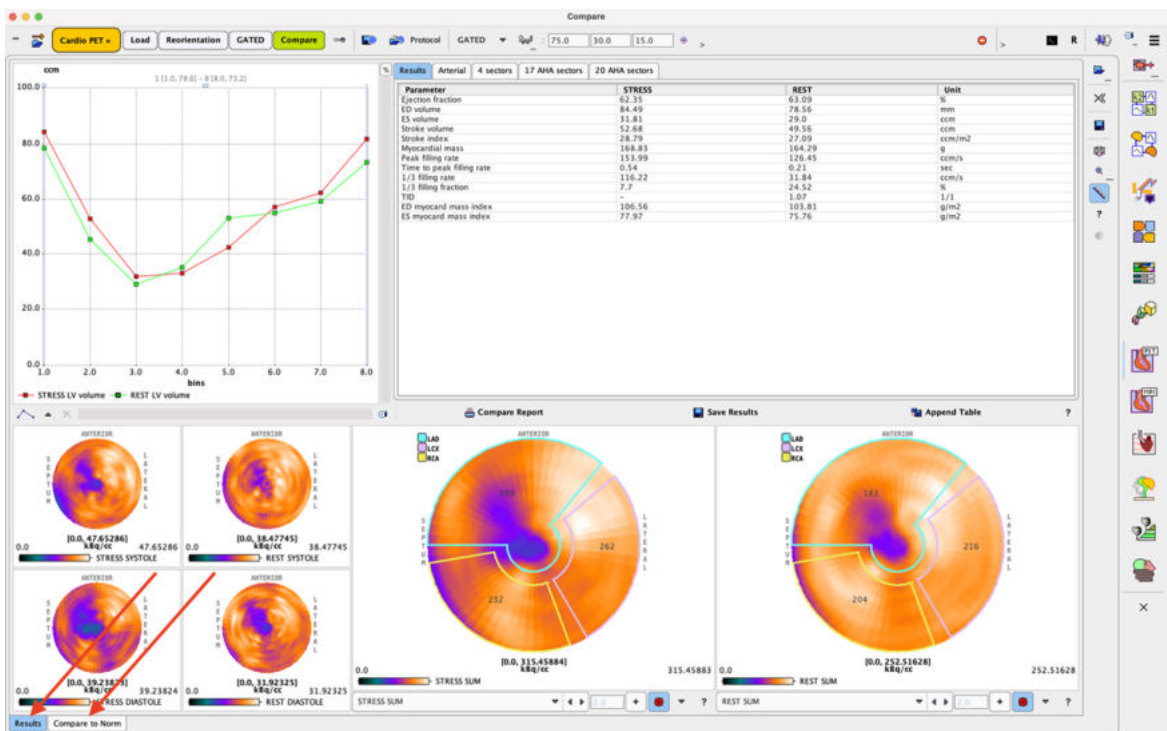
Compare

Cardio PET + Load Reorientation GATED Compare Protocol GATED 75.0 30.0 15.0 R

ccm
1 [1.0, 79.0] - 8 [8.0, 73.2]
100.0
80.0
60.0
40.0
20.0
0.0
1.0 2.0 3.0 4.0 5.0 6.0 7.0 8.0
bins
STRESS LV volume REST LV volume

Results Arterial 4 sectors 17 AHA sectors 20 AHA sectors

| Parameter | STRESS | REST | Unit |
|---|---|---|---|
| Ejection fraction | 62.35 | 63.09 | % |
| ED volume | 84.49 | 78.56 | mm |
| ES volume | 31.81 | 29.0 | ccm |
| Stroke volume | 52.68 | 49.56 | ccm |
| Stroke index | 28.79 | 27.09 | ccm/m2 |
| Myocardial mass | 168.83 | 164.29 | g |
| Peak filling rate | 153.99 | 126.45 | ccm/s |
| Time to peak filling rate | 0.54 | 0.21 | sec |
| 1/3 filling rate | 116.22 | 31.84 | ccm/s |
| 1/3 filling fraction | 7.7 | 24.52 | % |
| TID | - | 1.07 | 1/1 |
| ED myocard mass index | 106.56 | 103.81 | g/m2 |
| ES myocard mass index | 77.97 | 75.76 | g/m2 |

Compare Report Save Results Append Table ?

ANTERIOR
SEPTUM
LATERAL
[0.0, 47.65286]
kBq/cc
0.0 47.65286 STRESS SYSTOLE

ANTERIOR
SEPTUM
LATERAL
[0.0, 38.47745]
kBq/cc
0.0 38.47745 REST SYSTOLE

ANTERIOR
SEPTUM
LATERAL
[0.0, 39.23824]
kBq/cc
0.0 39.23824 STRESS DIASTOLE

ANTERIOR
SEPTUM
LATERAL
[0.0, 31.92325]
kBq/cc
0.0 31.92325 REST DIASTOLE

LAD
LCX
RCA
ANTERIOR
SEPTUM
LATERAL
189
262
232
[0.0, 315.45884]
kBq/cc
0.0 315.45883 STRESS SUM
STRESS SUM ?

LAD
LCX
RCA
ANTERIOR
SEPTUM
LATERAL
183
216
204
[0.0, 252.51628]
kBq/cc
0.0 252.51628 REST SUM
REST SUM ?

Results Compare to Norm